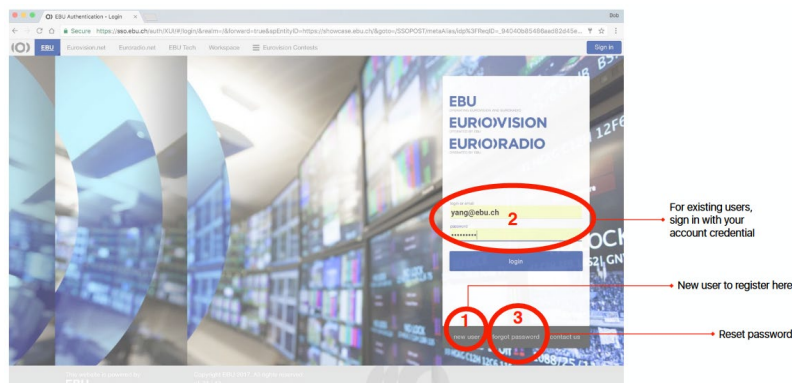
EBU Authentication - Login

Bob

Secure https://sso.ebu.ch/auth/XUI/#login/&realm=/&forward=true&spEntityID=https://showcase.ebu.ch/&goto=/SSOPOST/metaAlias/idp%3FReqID=_94040b85488aa82d43e...

EBU Eurovision.net Euroradio.net EBU Tech Workspace Eurovision Contests

Sign in

EBU

EUR(O)VISION

EUR(O)RADIO

login or email

yang@ebu.ch

2

password

••••••••••

login

1

new user

3

forgot password

contact us

For existing users, sign in with your account credential

New user to register here

Reset password

This website is powered by EBU

Copyright EBU 2017. All rights reserved.